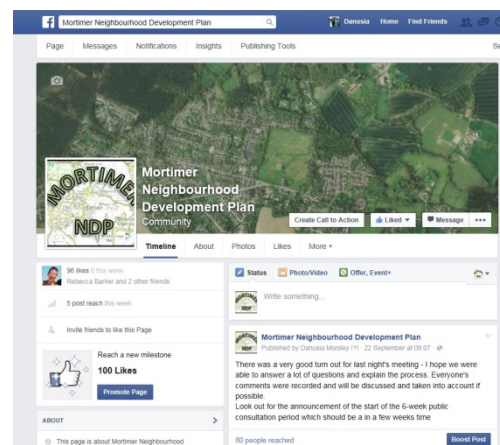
Mortimer Neighbourhood Development Plan

Danusia Home Find Friends

Page Messages Notifications Insights Publishing Tools Se

MORTIMER NDP

Mortimer Neighbourhood Development Plan
Community

Create Call to Action Liked Message •••

Timeline About Photos Likes More

96 likes 0 this week
Rebecca Barker and 2 other friends

5 post reach this week

Invite friends to like this Page

Reach a new milestone
100 Likes
Promote Page

ABOUT

This page is about Mortimer Neighbourhood

Status Photo/Video Offer, Event+

Write something...

Mortimer Neighbourhood Development Plan
Published by Danusia Morsley [?] · 22 September at 09:07

There was a very good turn out for last night's meeting - I hope we were able to answer a lot of questions and explain the process. Everyone's comments were recorded and will be discussed and taken into account if possible.
Look out for the announcement of the start of the 6-week public consultation period which should be a in a few weeks time

80 people reached
Boost Post